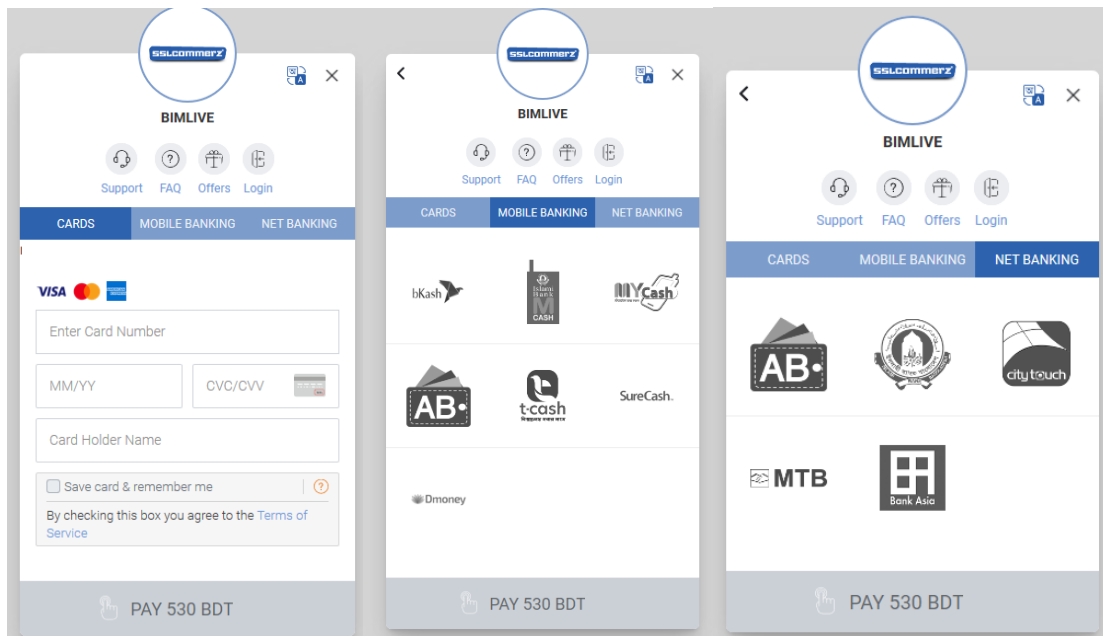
sslcommerz

BIMLIVE

Support FAQ Offers Login

CARDS MOBILE BANKING NET BANKING

VISA

Enter Card Number

MM/YY

CVC/CVV

Card Holder Name

Save card & remember me

By checking this box you agree to the Terms of Service

PAY 530 BDT

sslcommerz

BIMLIVE

Support FAQ Offers Login

CARDS MOBILE BANKING NET BANKING

bKash

Islami Bank M CASH

MYCash

AB

t-cash

SureCash.

Dmoney

PAY 530 BDT

sslcommerz

BIMLIVE

Support FAQ Offers Login

CARDS MOBILE BANKING NET BANKING

AB

city touch

MTB

Bank Asia

PAY 530 BDT